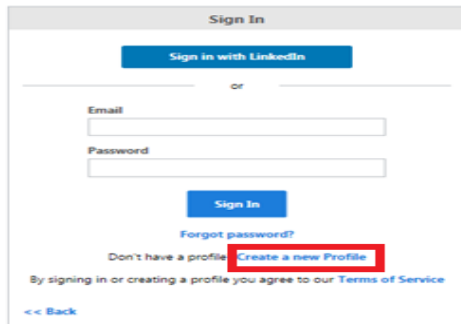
Sign In

Sign in with LinkedIn

or

Email

Password

Sign In

Forgot password?

Don't have a profile? Create a new Profile

By signing in or creating a profile you agree to our Terms of Service

<< Back